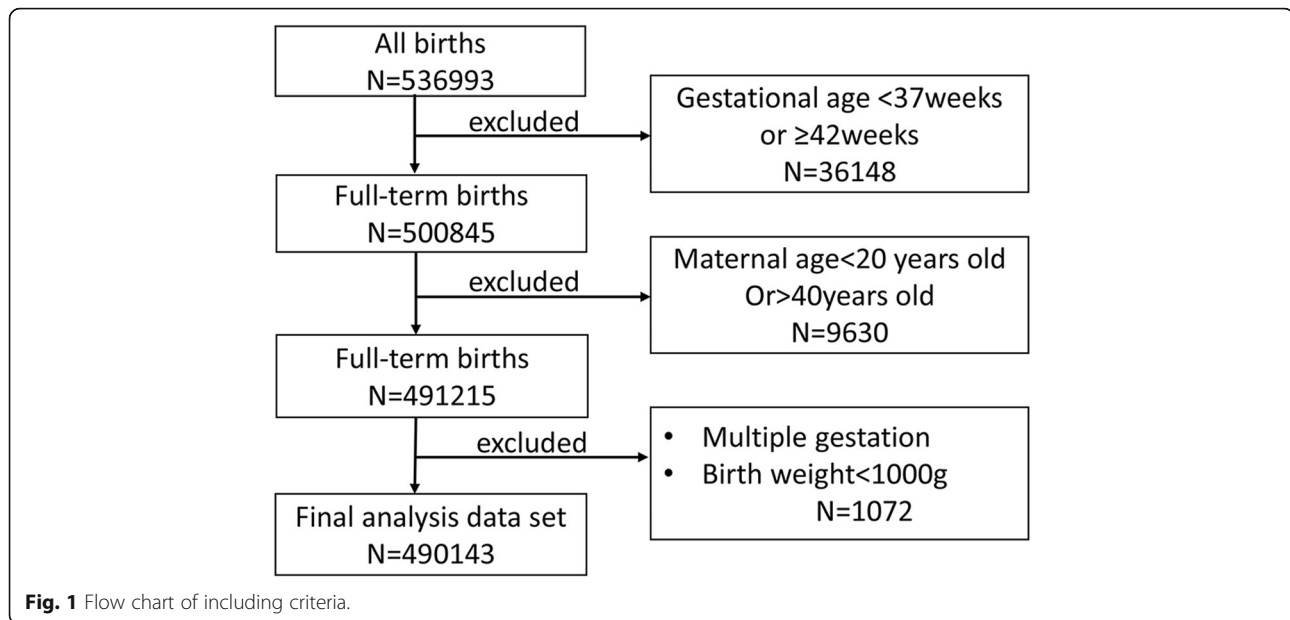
All births
N=536993

excluded

Gestational age <37weeks or ≥42weeks
N=36148

Full-term births
N=500845

excluded

Maternal age<20 years old Or>40years old
N=9630

Full-term births
N=491215

excluded

• Multiple gestation
• Birth weight<1000g
N=1072

Final analysis data set
N=490143

**Fig. 1** Flow chart of including criteria.